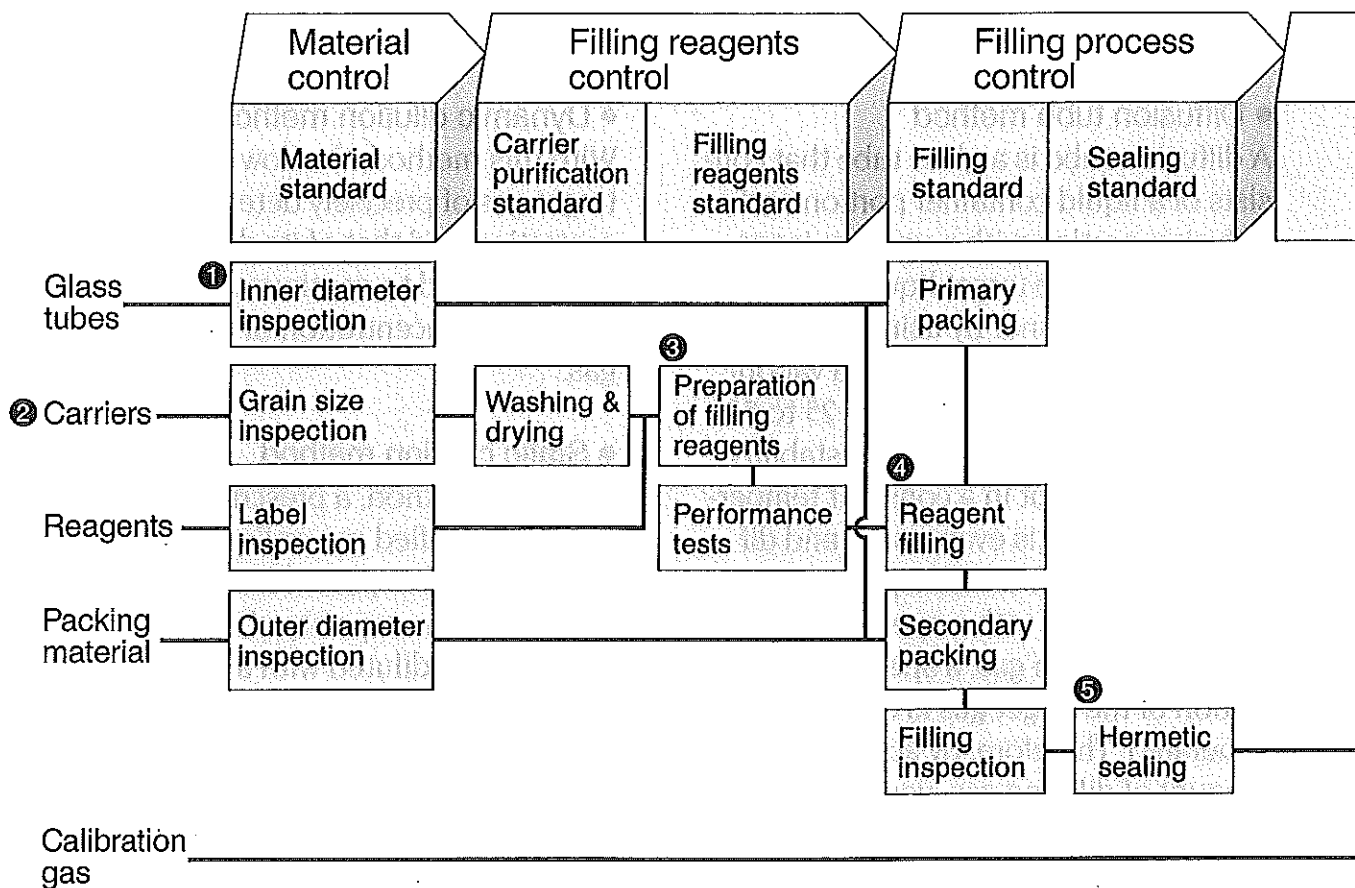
Material control

Filling reagents control

Filling process control

Material standard

Carrier purification standard

Filling reagents standard

Filling standard

Sealing standard

Glass tubes

❶ Inner diameter inspection

Primary packing

❷ Carriers

Grain size inspection

Washing & drying

❸ Preparation of filling reagents

Reagents

Label inspection

Performance tests

❹ Reagent filling

Packing material

Outer diameter inspection

Secondary packing

Filling inspection

❺ Hermetic sealing

Calibration gas